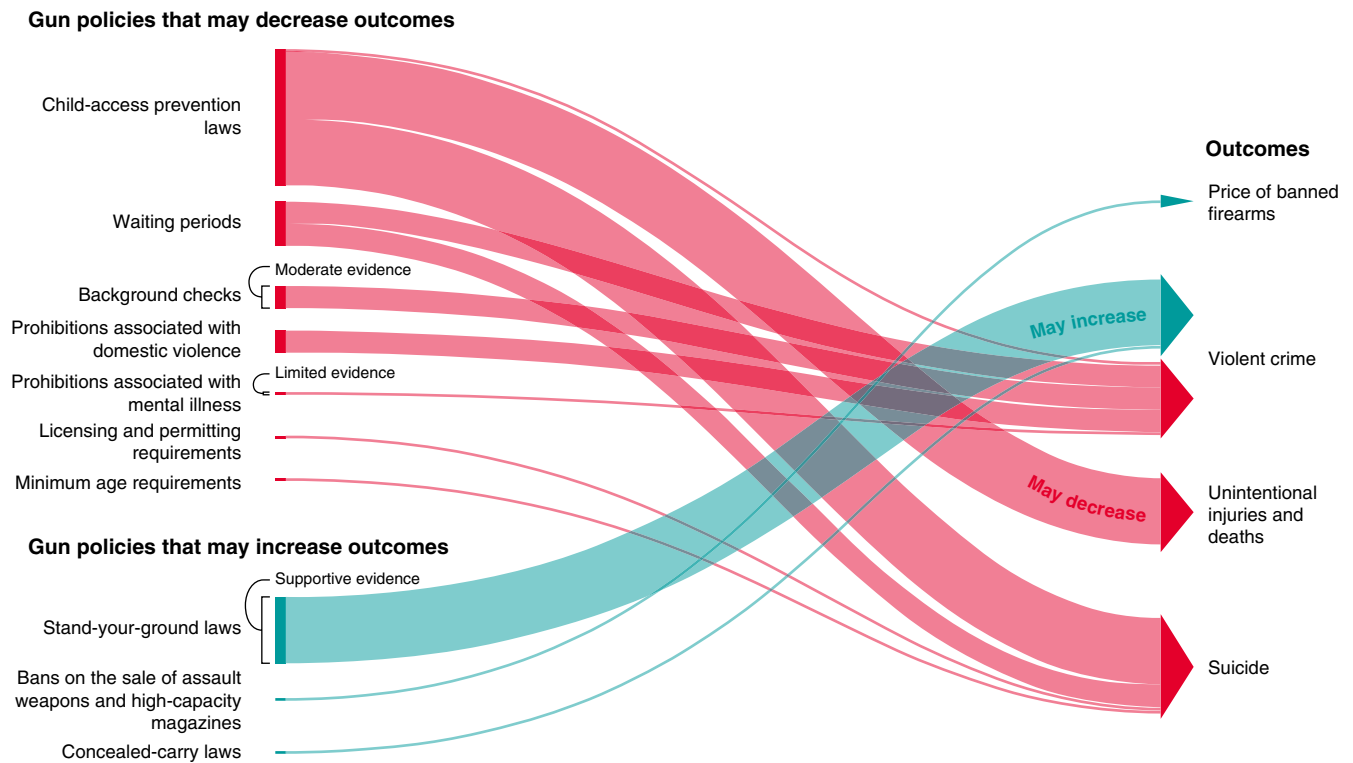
Gun policies that may decrease outcomes

Child-access prevention laws

Waiting periods

Moderate evidence

Background checks

Prohibitions associated with domestic violence

Prohibitions associated with mental illness

Limited evidence

Licensing and permitting requirements

Minimum age requirements

Gun policies that may increase outcomes

Supportive evidence

Stand-your-ground laws

Bans on the sale of assault weapons and high-capacity magazines

Concealed-carry laws

Outcomes

Price of banned firearms

May increase

Violent crime

May decrease

Unintentional injuries and deaths

Suicide